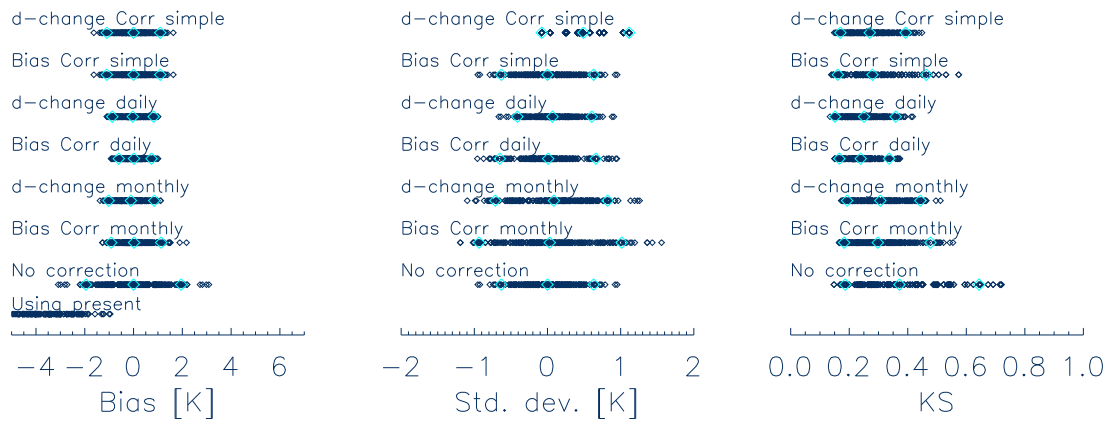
d-change Corr simple

Bias Corr simple

d-change daily

Bias Corr daily

d-change monthly

Bias Corr monthly

No correction

Using present

−4 −2 0 2 4 6

Bias [K]

d-change Corr simple

Bias Corr simple

d-change daily

Bias Corr daily

d-change monthly

Bias Corr monthly

No correction

−2 −1 0 1 2

Std. dev. [K]

d-change Corr simple

Bias Corr simple

d-change daily

Bias Corr daily

d-change monthly

Bias Corr monthly

No correction

0.0 0.2 0.4 0.6 0.8 1.0

KS